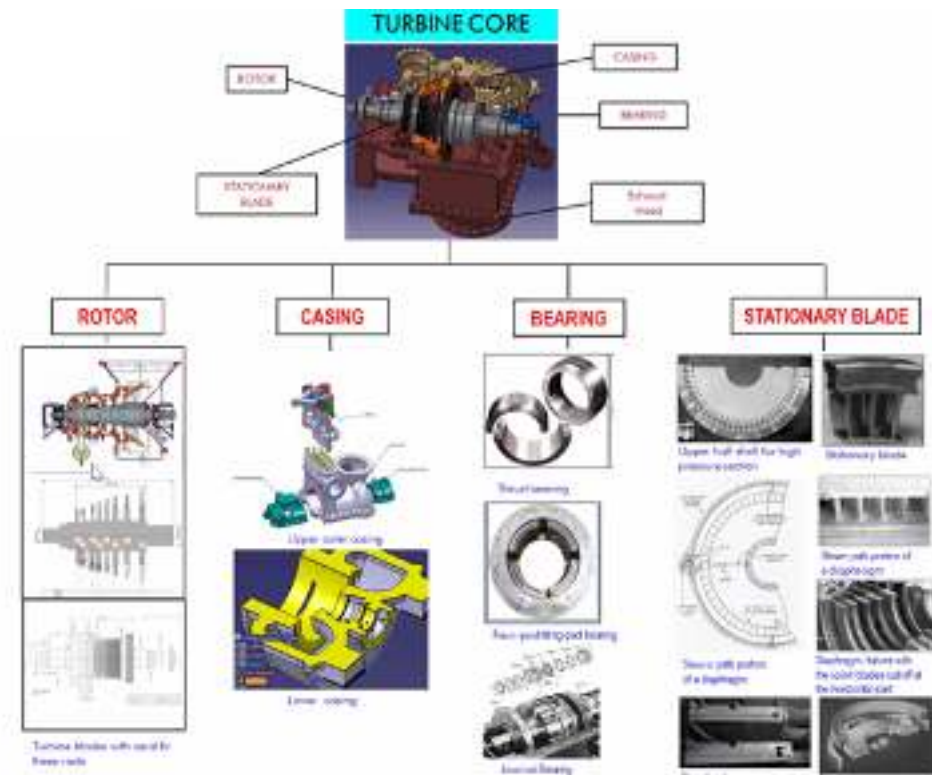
TURBINE CORE

ROTOR

CASING

BEARING

STATIONARY BLADE

Exhaust Hood

ROTOR

CASING

BEARING

STATIONARY BLADE

Turbine blades with sand fir these roots

Upper outer casing

Lower casing

Thrust bearing

Four-pad tilting pad bearing

Journal Bearing

Upper half shell for high pressure section

Stationary blade

Steam path portion of a diaphragm

Steam path portion of a diaphragm

Diaphragm fixture with the outer blades cut off at the horizontal part

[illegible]